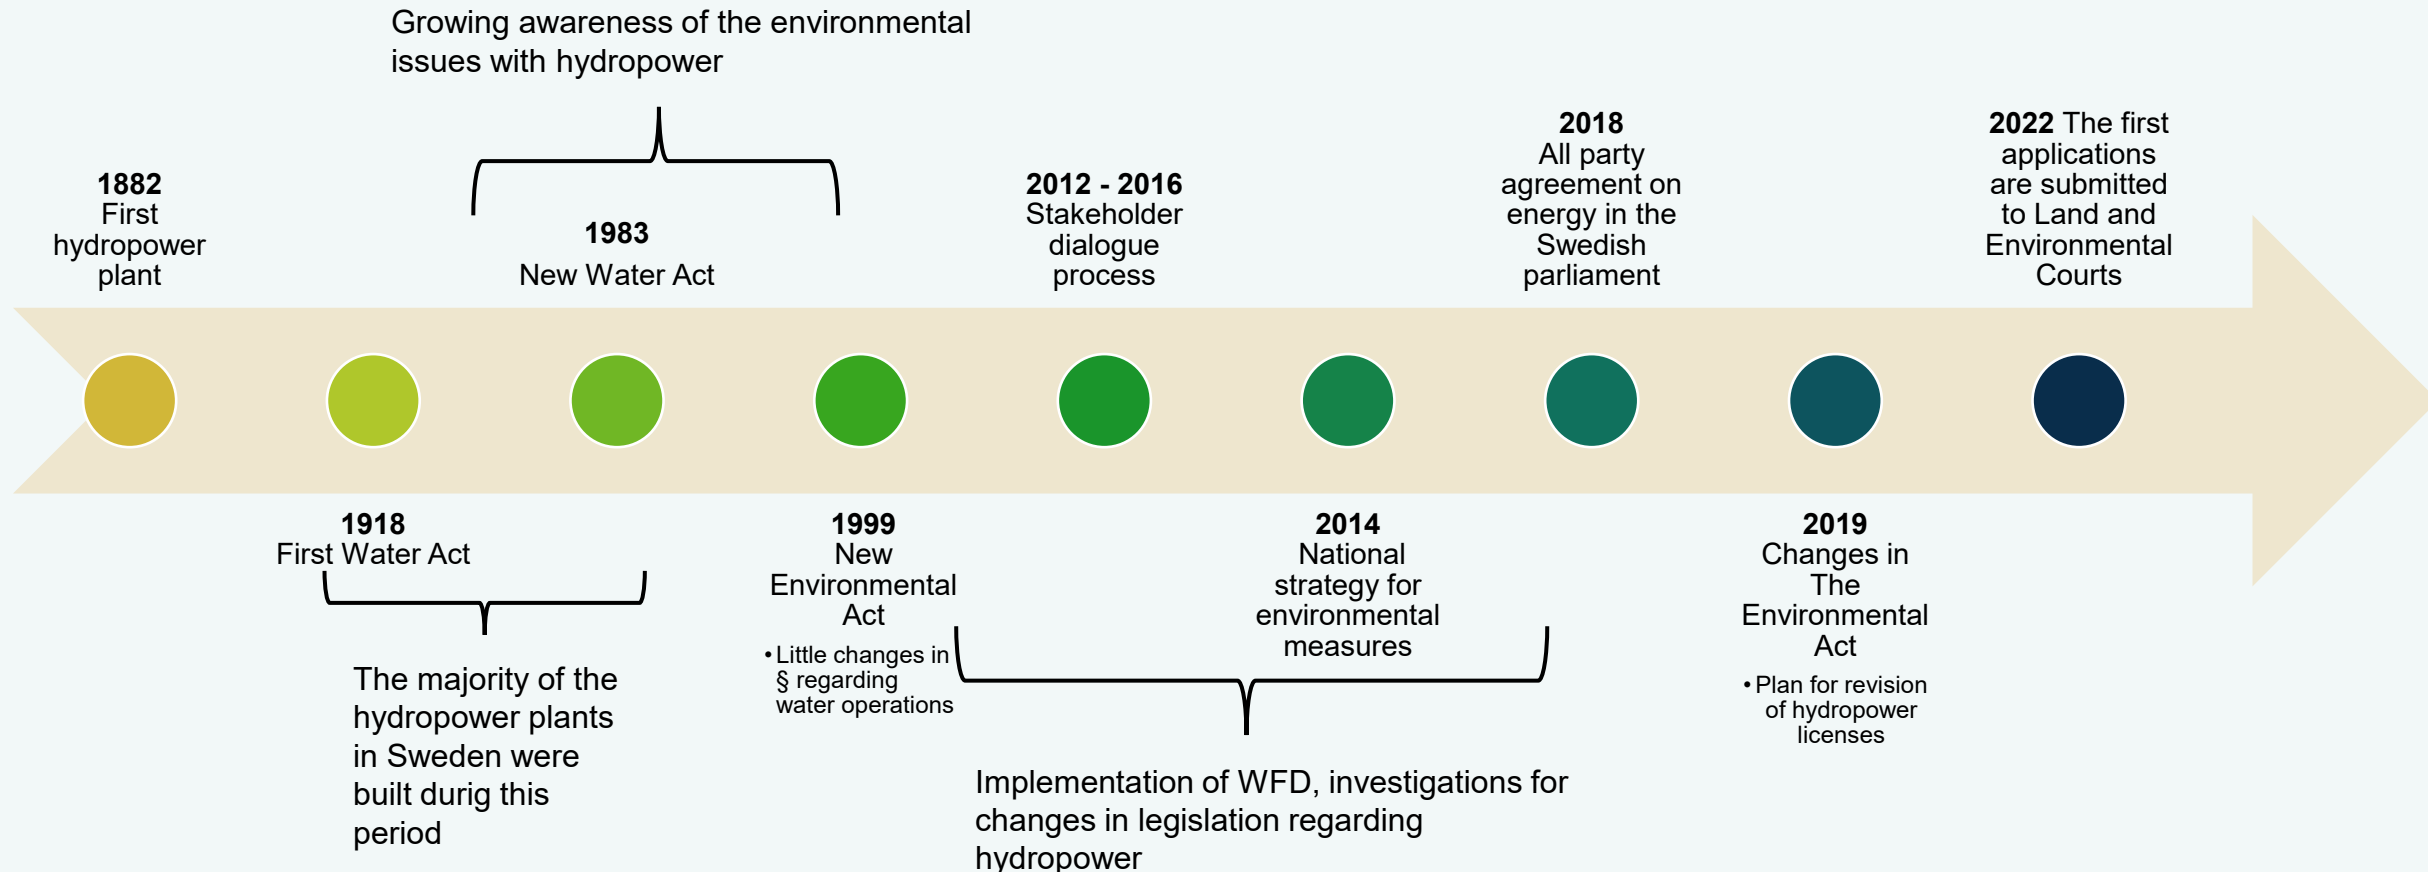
Growing awareness of the environmental issues with hydropower

**1882**
First hydropower plant

**1983**
New Water Act

**2012 - 2016**
Stakeholder dialogue process

**2018**
All party agreement on energy in the Swedish parliament

**2022** The first applications are submitted to Land and Environmental Courts

**1918**
First Water Act

The majority of the hydropower plants in Sweden were built durig this period

**1999**
New Environmental Act
• Little changes in § regarding water operations

**2014**
National strategy for environmental measures

Implementation of WFD, investigations for changes in legislation regarding hydropower

**2019**
Changes in The Environmental Act
• Plan for revision of hydropower licenses